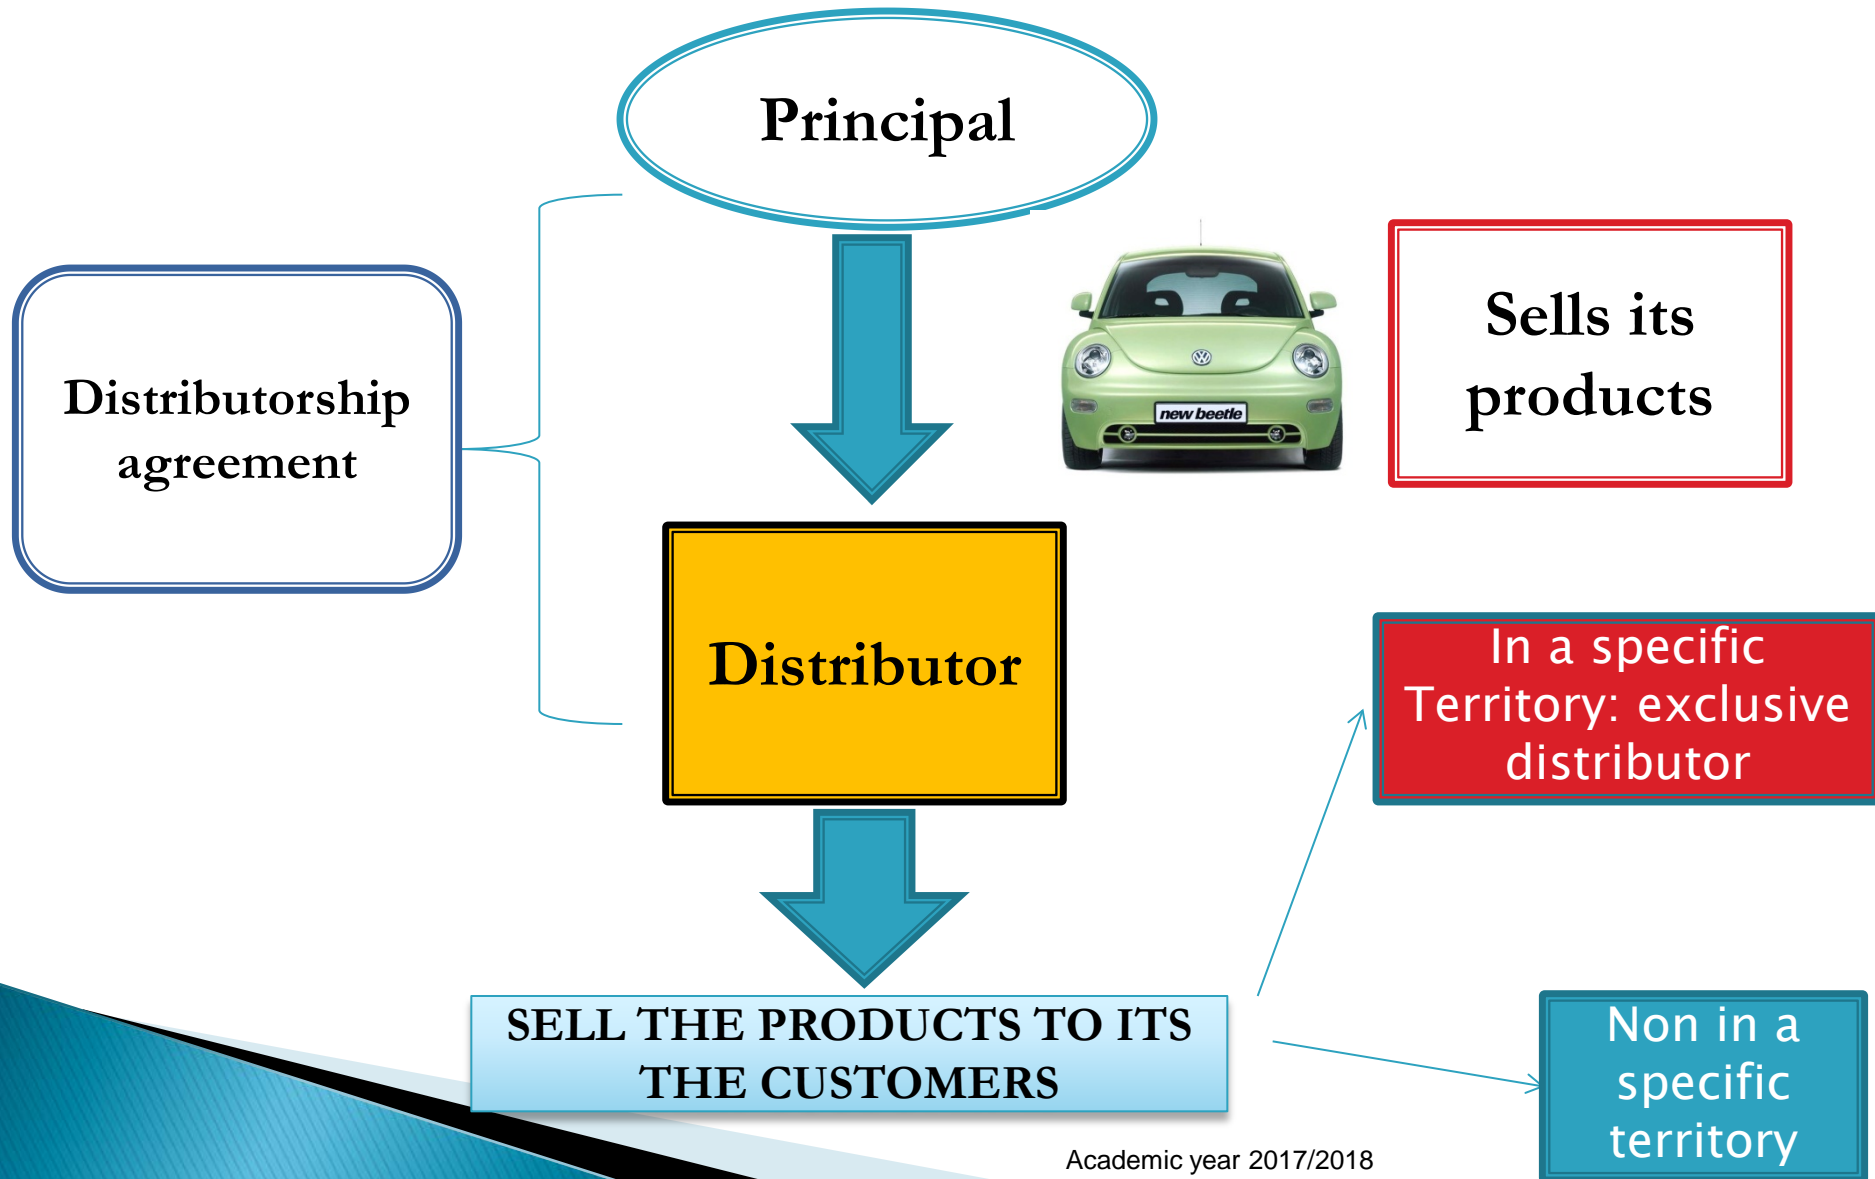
Principal

Distributorship agreement

new beetle

Sells its products

Distributor

In a specific Territory: exclusive distributor

SELL THE PRODUCTS TO ITS THE CUSTOMERS

Non in a specific territory

Academic year 2017/2018